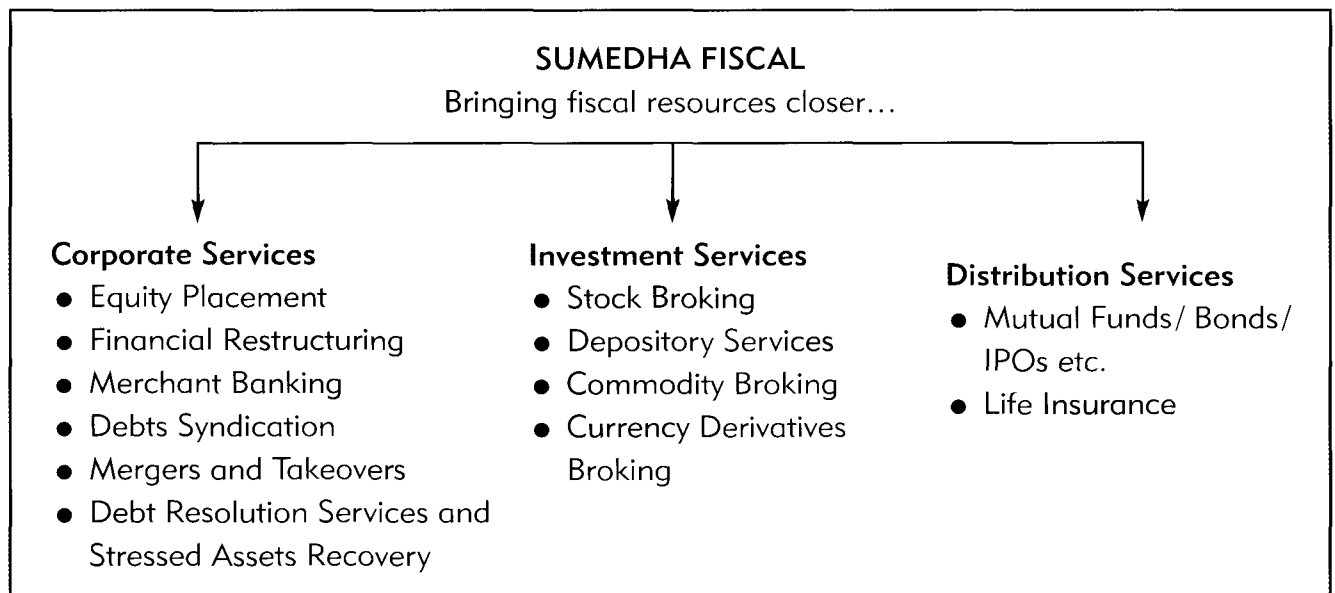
SUMEDHA FISCAL

Bringing fiscal resources closer...

Corporate Services
- Equity Placement
- Financial Restructuring
- Merchant Banking
- Debts Syndication
- Mergers and Takeovers
- Debt Resolution Services and Stressed Assets Recovery

Investment Services
- Stock Broking
- Depository Services
- Commodity Broking
- Currency Derivatives Broking

Distribution Services
- Mutual Funds/ Bonds/ IPOs etc.
- Life Insurance